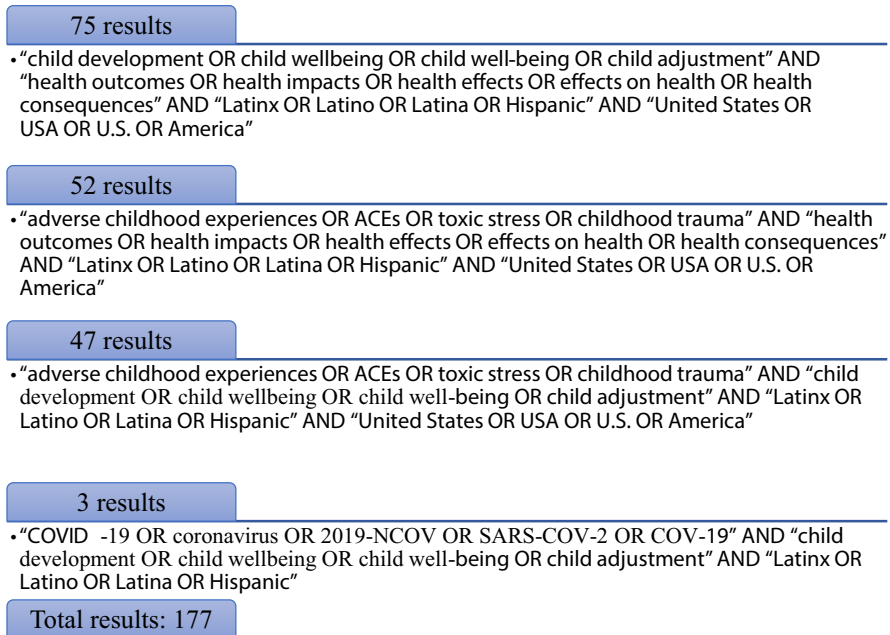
75 results

• "child development OR child wellbeing OR child well-being OR child adjustment" AND "health outcomes OR health impacts OR health effects OR effects on health OR health consequences" AND "Latinx OR Latino OR Latina OR Hispanic" AND "United States OR USA OR U.S. OR America"

52 results

• "adverse childhood experiences OR ACEs OR toxic stress OR childhood trauma" AND "health outcomes OR health impacts OR health effects OR effects on health OR health consequences" AND "Latinx OR Latino OR Latina OR Hispanic" AND "United States OR USA OR U.S. OR America"

47 results

• "adverse childhood experiences OR ACEs OR toxic stress OR childhood trauma" AND "child development OR child wellbeing OR child well-being OR child adjustment" AND "Latinx OR Latino OR Latina OR Hispanic" AND "United States OR USA OR U.S. OR America"

3 results

• "COVID -19 OR coronavirus OR 2019-NCOV OR SARS-COV-2 OR COV-19" AND "child development OR child wellbeing OR child well-being OR child adjustment" AND "Latinx OR Latino OR Latina OR Hispanic"

Total results: 177